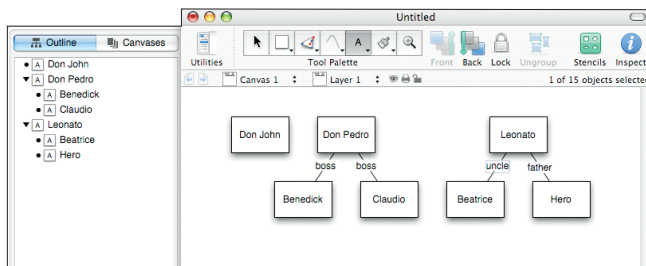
Outline
Canvases
Don John
Don Pedro
Benedick
Claudio
Leonato
Beatrice
Hero

Untitled
Utilities
Tool Palette
Front
Back
Lock
Ungroup
Stencils
Inspect
Canvas 1
Layer 1
1 of 15 objects selected

Don John
Don Pedro
boss
boss
Benedick
Claudio
Leonato
uncle
father
Beatrice
Hero